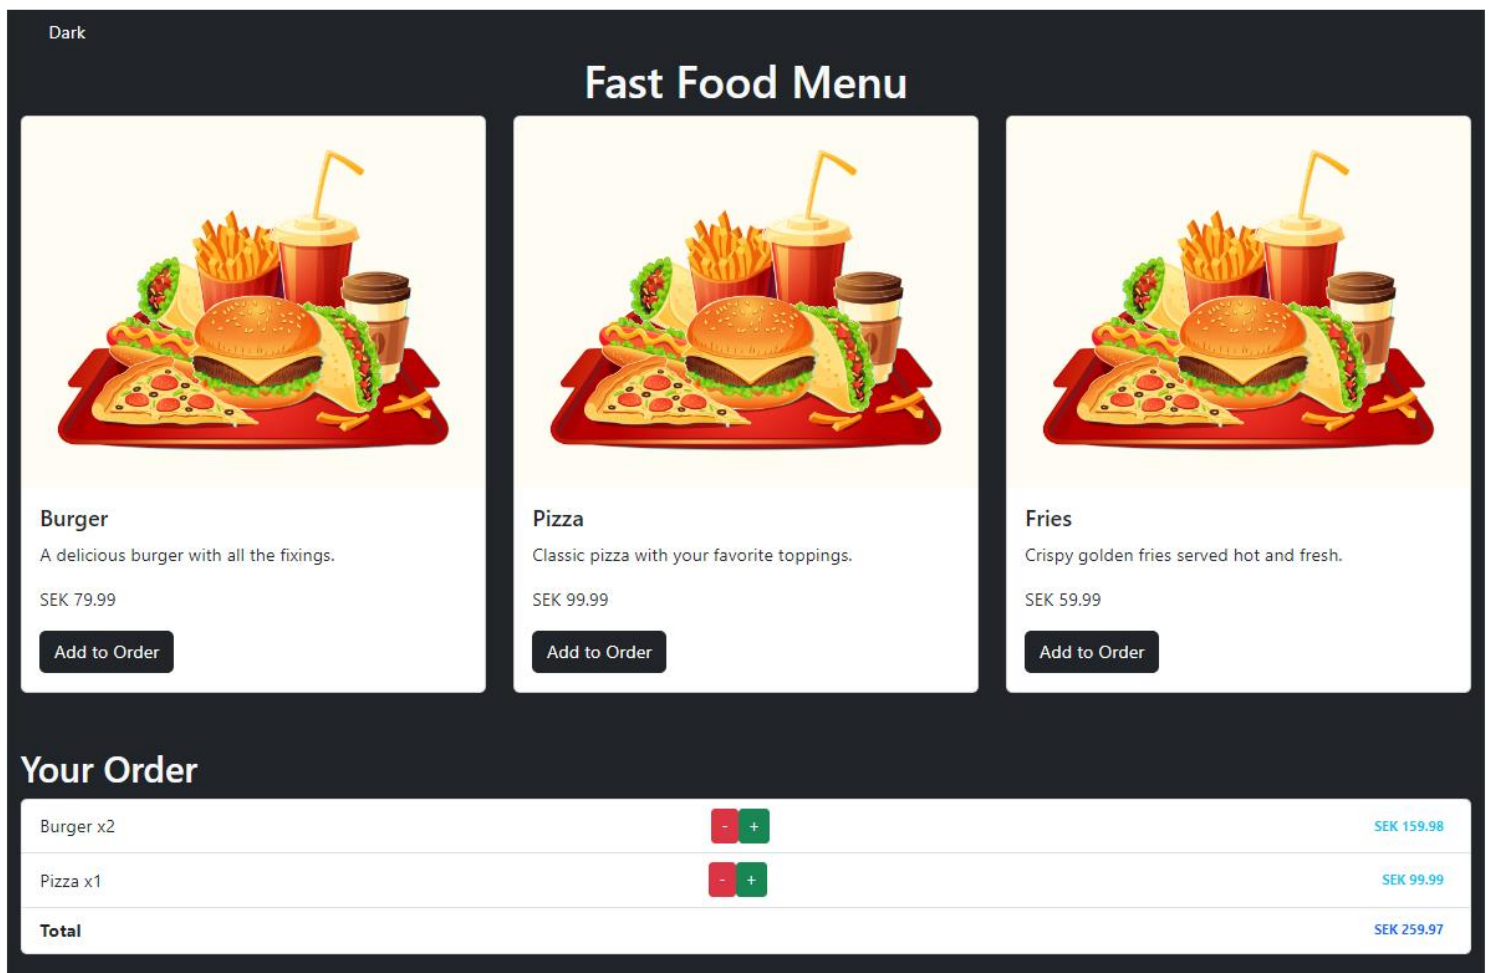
Dark

Fast Food Menu

Burger

A delicious burger with all the fixings.

SEK 79.99

Add to Order

Pizza

Classic pizza with your favorite toppings.

SEK 99.99

Add to Order

Fries

Crispy golden fries served hot and fresh.

SEK 59.99

Add to Order

Your Order

Burger x2 - + SEK 159.98

Pizza x1 - + SEK 99.99

Total SEK 259.97